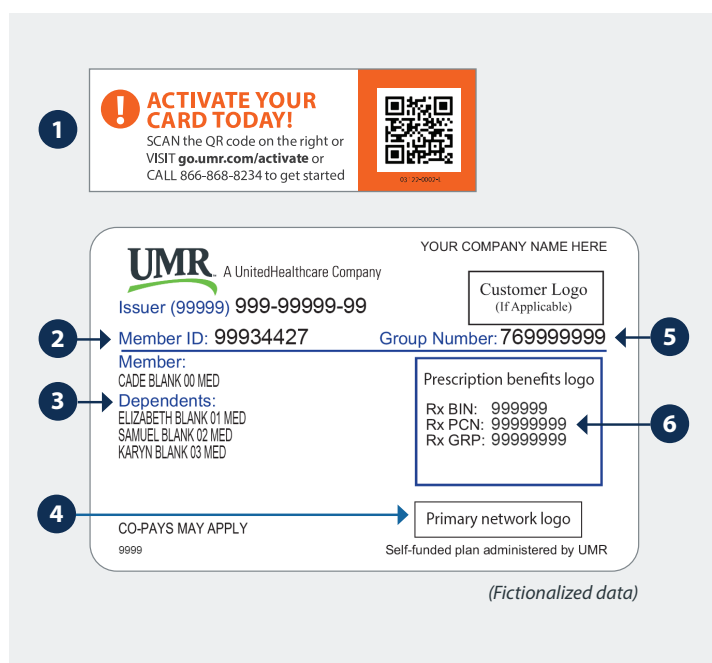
1

ACTIVATE YOUR CARD TODAY!
SCAN the QR code on the right or VISIT **go.umr.com/activate** or CALL 866-868-8234 to get started

03 : 22-0002-|

YOUR COMPANY NAME HERE

UMR A UnitedHealthcare Company

Issuer (99999) 999-99999-99

Customer Logo
(If Applicable)

2 Member ID: 99934427

Group Number: 769999999 5

Member:
CADE BLANK 00 MED

3 Dependents:
ELIZABETH BLANK 01 MED
SAMUEL BLANK 02 MED
KARYN BLANK 03 MED

Prescription benefits logo

Rx BIN: 999999
Rx PCN: 99999999
Rx GRP: 99999999

6

4

Primary network logo

CO-PAYS MAY APPLY

9999

Self-funded plan administered by UMR

(Fictionalized data)